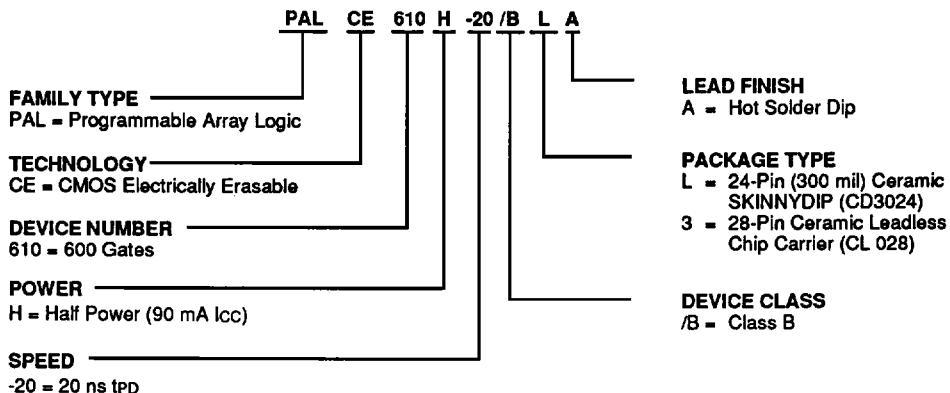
PAL CE 610 H -20 /B L A

FAMILY TYPE
PAL = Programmable Array Logic

TECHNOLOGY
CE = CMOS Electrically Erasable

DEVICE NUMBER
610 = 600 Gates

POWER
H = Half Power (90 mA Icc)

SPEED
-20 = 20 ns tPD

LEAD FINISH
A = Hot Solder Dip

PACKAGE TYPE
L = 24-Pin (300 mil) Ceramic SKINNYDIP (CD3024)
3 = 28-Pin Ceramic Leadless Chip Carrier (CL 028)

DEVICE CLASS
/B = Class B